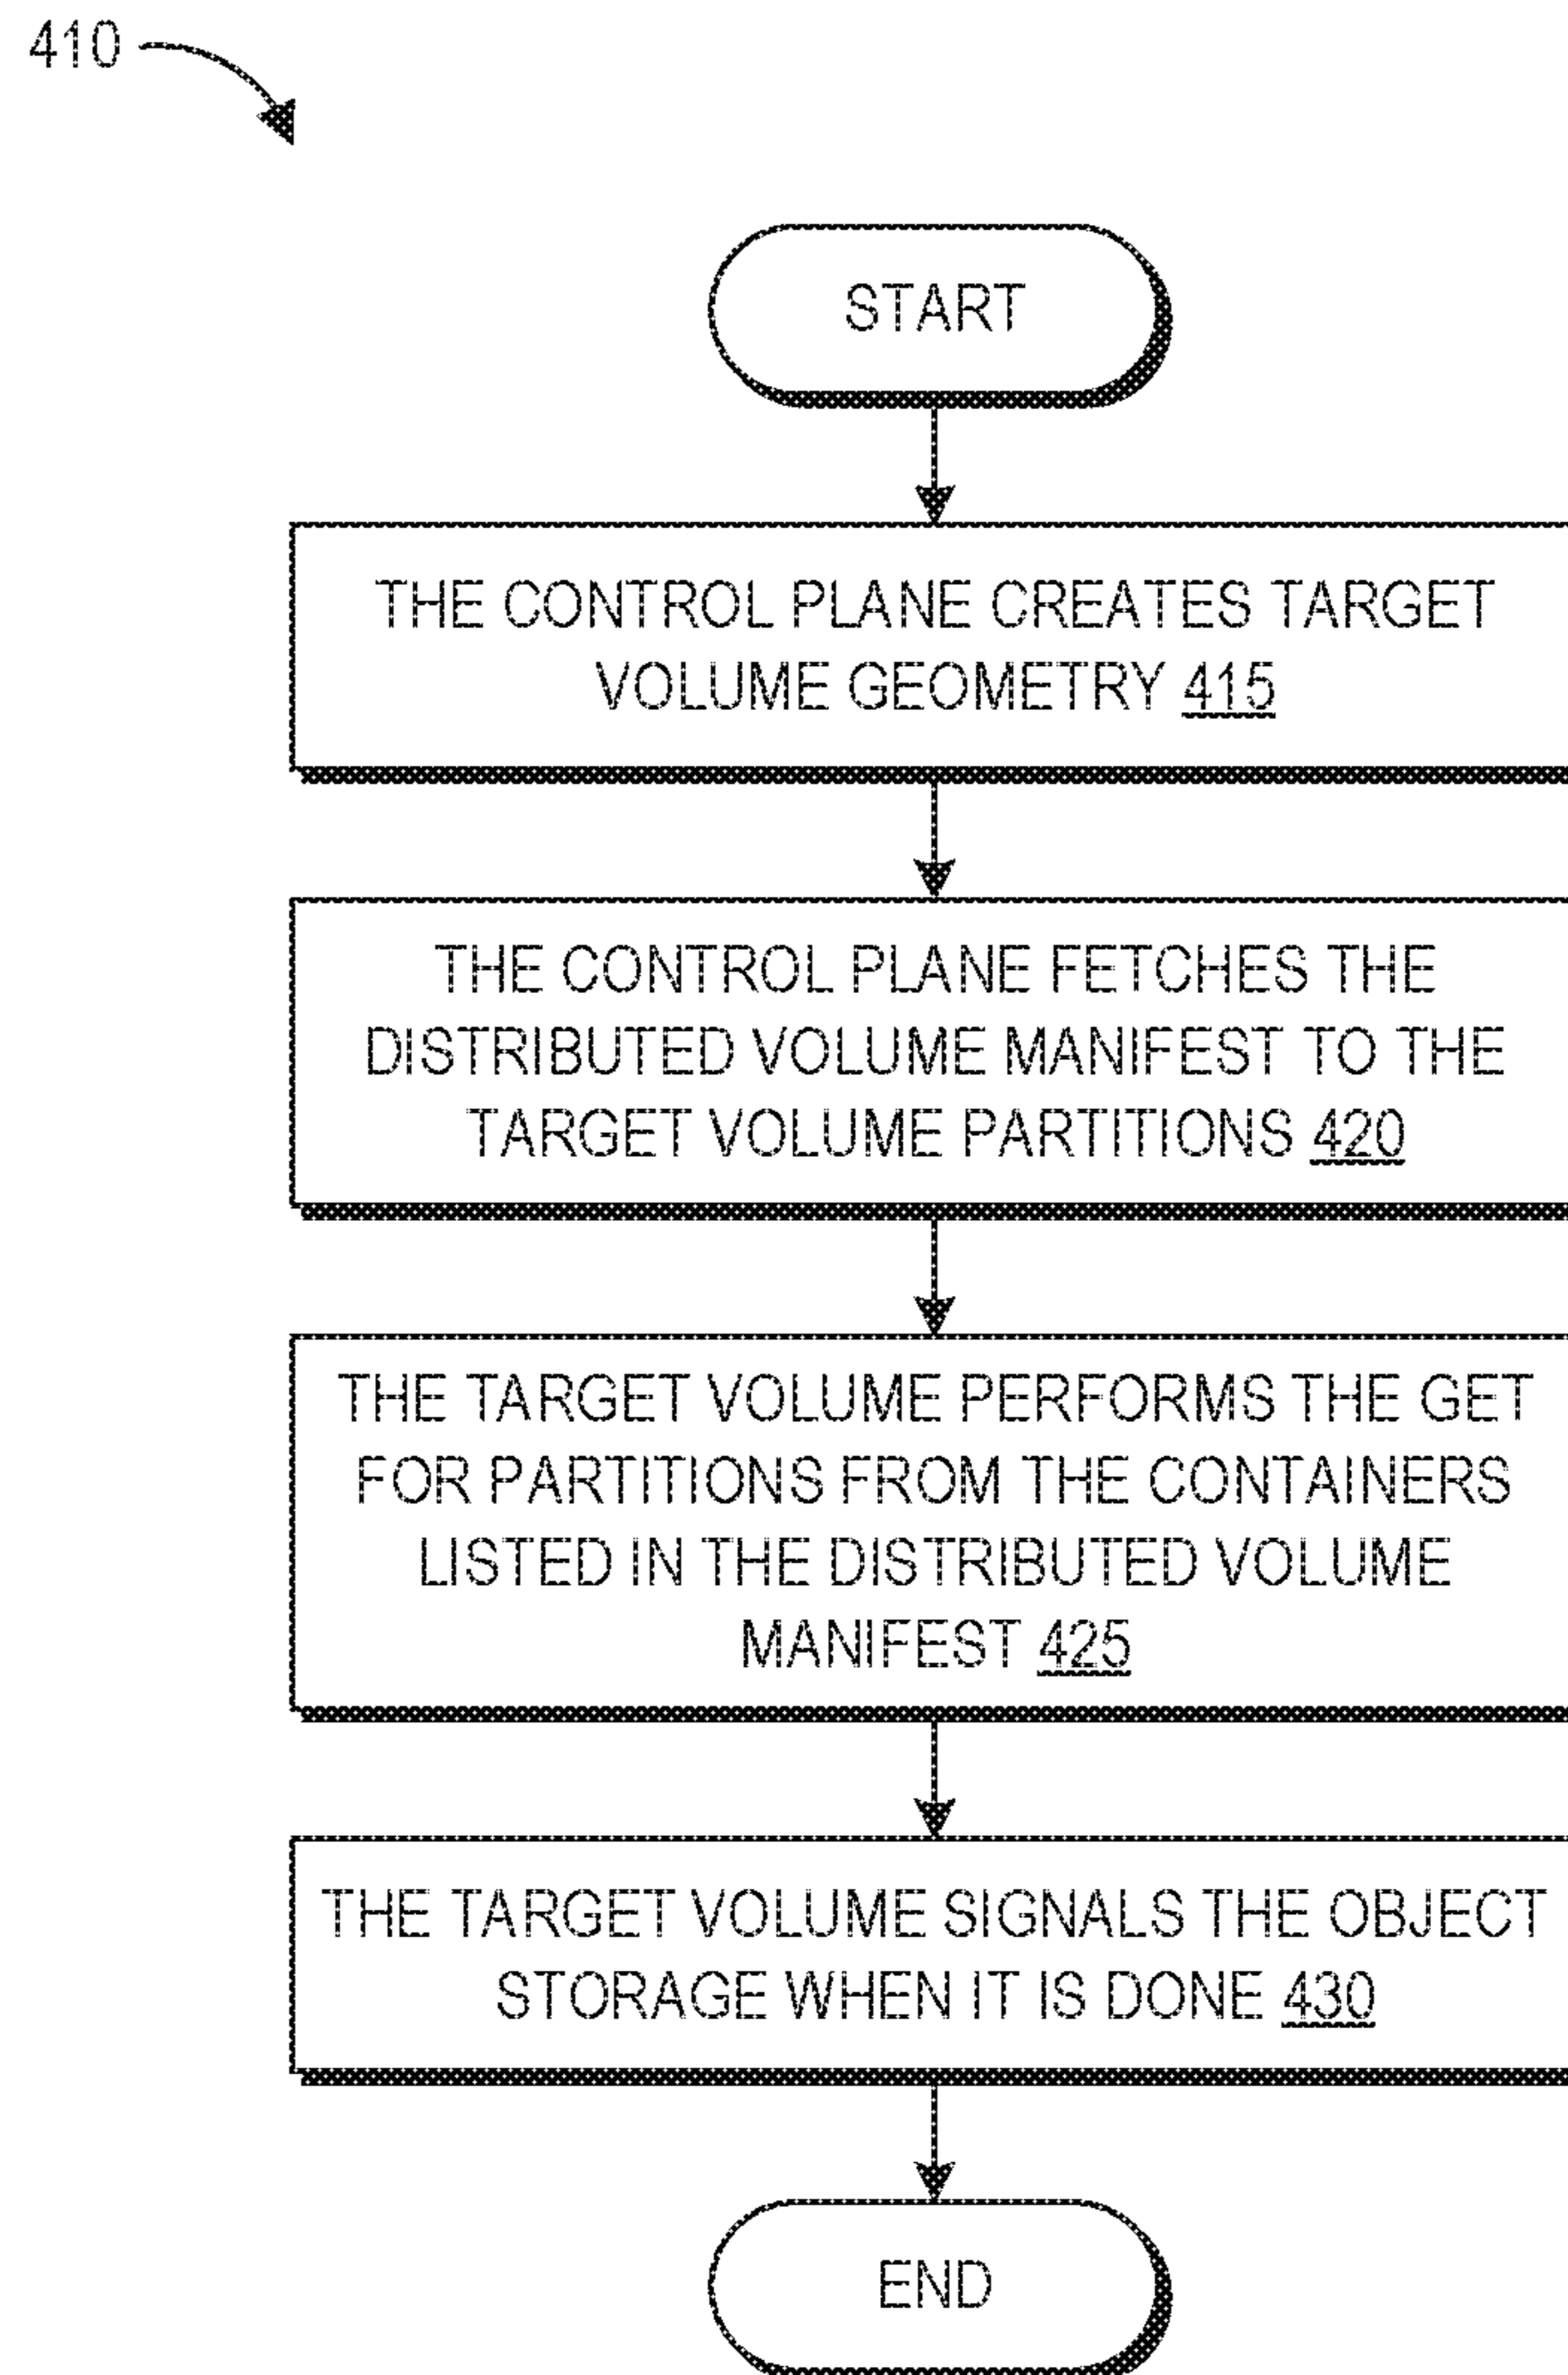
410

START

THE CONTROL PLANE CREATES TARGET VOLUME GEOMETRY 415

THE CONTROL PLANE FETCHES THE DISTRIBUTED VOLUME MANIFEST TO THE TARGET VOLUME PARTITIONS 420

THE TARGET VOLUME PERFORMS THE GET FOR PARTITIONS FROM THE CONTAINERS LISTED IN THE DISTRIBUTED VOLUME MANIFEST 425

THE TARGET VOLUME SIGNALS THE OBJECT STORAGE WHEN IT IS DONE 430

END